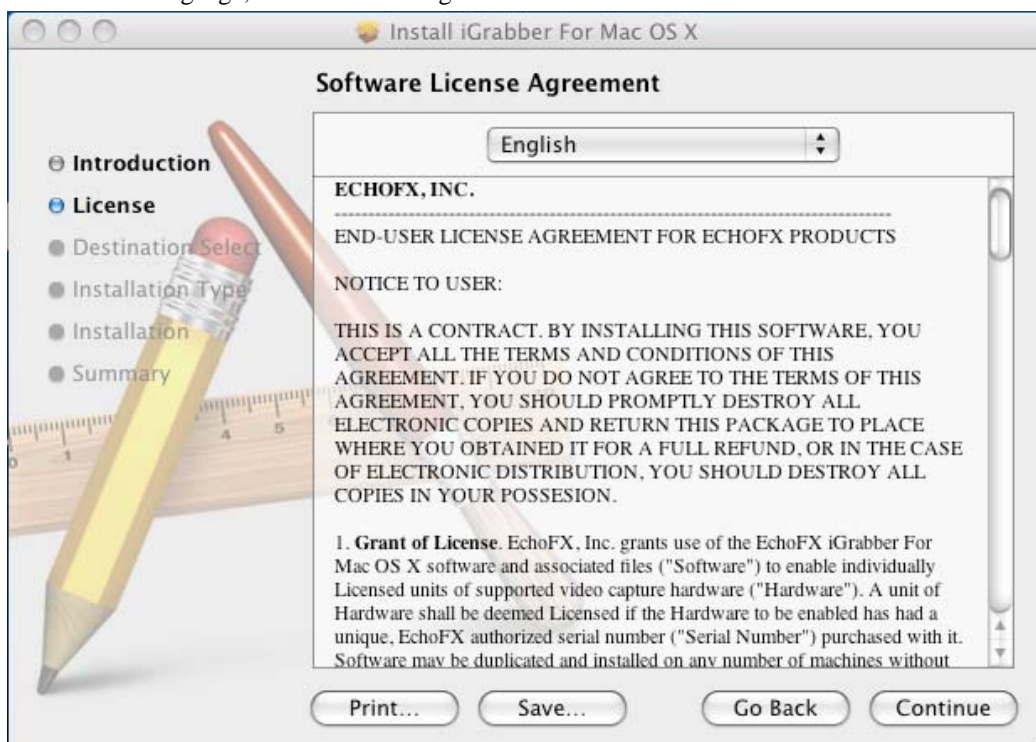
Install iGrabber For Mac OS X

Software License Agreement

Introduction
License
Destination Select
Installation Type
Installation
Summary

English

ECHOFX, INC.

END-USER LICENSE AGREEMENT FOR ECHOFX PRODUCTS

NOTICE TO USER:

THIS IS A CONTRACT. BY INSTALLING THIS SOFTWARE, YOU ACCEPT ALL THE TERMS AND CONDITIONS OF THIS AGREEMENT. IF YOU DO NOT AGREE TO THE TERMS OF THIS AGREEMENT, YOU SHOULD PROMPTLY DESTROY ALL ELECTRONIC COPIES AND RETURN THIS PACKAGE TO PLACE WHERE YOU OBTAINED IT FOR A FULL REFUND, OR IN THE CASE OF ELECTRONIC DISTRIBUTION, YOU SHOULD DESTROY ALL COPIES IN YOUR POSSESION.

1. Grant of License. EchoFX, Inc. grants use of the EchoFX iGrabber For Mac OS X software and associated files ("Software") to enable individually Licensed units of supported video capture hardware ("Hardware"). A unit of Hardware shall be deemed Licensed if the Hardware to be enabled has had a unique, EchoFX authorized serial number ("Serial Number") purchased with it. Software may be duplicated and installed on any number of machines without

Print... Save... Go Back Continue